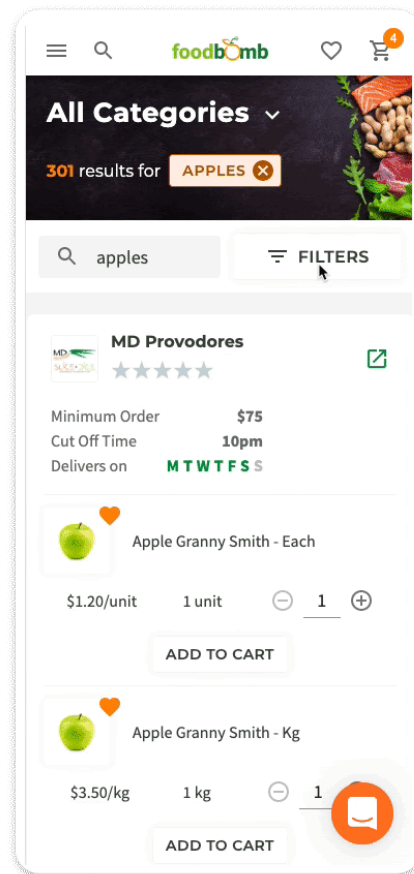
foodbomb

4

All Categories

301 results for APPLES

apples

FILTERS

MD Provodores

Minimum Order $75
Cut Off Time 10pm
Delivers on M T W T F S S

Apple Granny Smith - Each

$1.20/unit 1 unit 1

ADD TO CART

Apple Granny Smith - Kg

$3.50/kg 1 kg 1

ADD TO CART